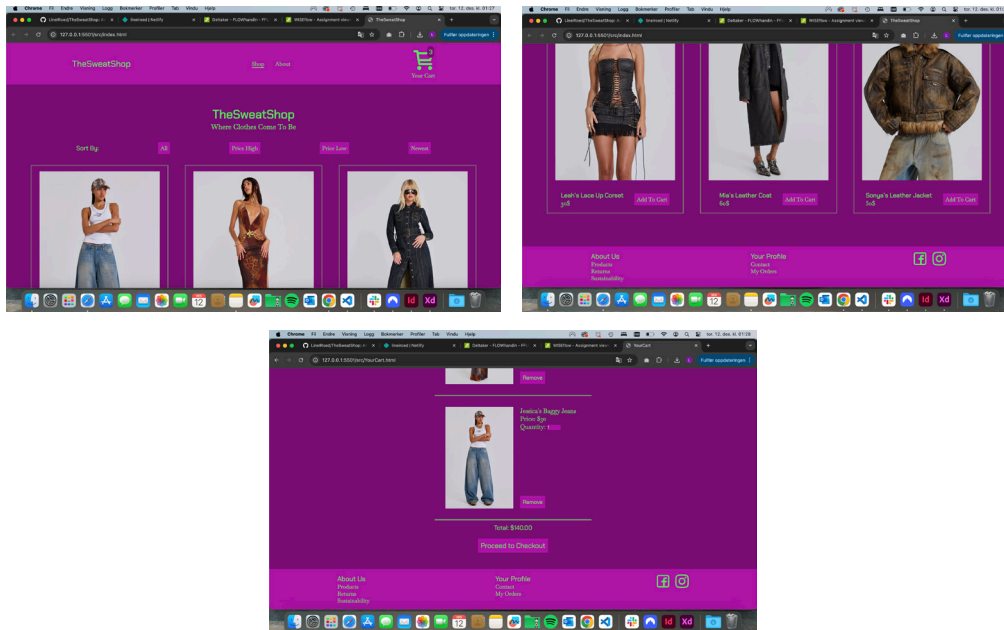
Chrome Fil Endre Visning Logg Bokmerker Profiler Tab Vindu Hjelp
tor. 12. des. kl. 01:27
LinaRoed/TheSweatShop
linesoed | Netlify
Dalbaker - FLOWhandin - PF
WISEflow - Assignment view
TheSweatShop
127.0.0.1:5501/src/index.html
Fullfør oppdateringen
TheSweatShop
Shop About
Your Cart
TheSweatShop
Where Clothes Come To Be
Sort By:
All
Price High
Price Low
Newest

Chrome Fil Endre Visning Logg Bokmerker Profiler Tab Vindu Hjelp
tor. 12. des. kl. 01:27
127.0.0.1:5501/src/index.html
Fullfør oppdateringen
Leah's Lace Up Corset
31$
Add To Cart
Mia's Leather Coat
60$
Add To Cart
Sonya's Leather Jacket
50$
Add To Cart
About Us
Products
Returns
Sustainability
Your Profile
Contact
My Orders

Chrome Fil Endre Visning Logg Bokmerker Profiler Tab Vindu Hjelp
tor. 12. des. kl. 01:28
127.0.0.1:5501/src/YourCart.html
YourCart
Fullfør oppdateringen
Remove
Jessica's Baggy Jeans
Price: $90
Quantity: 1
Remove
Total: $140.00
Proceed to Checkout
About Us
Products
Returns
Sustainability
Your Profile
Contact
My Orders